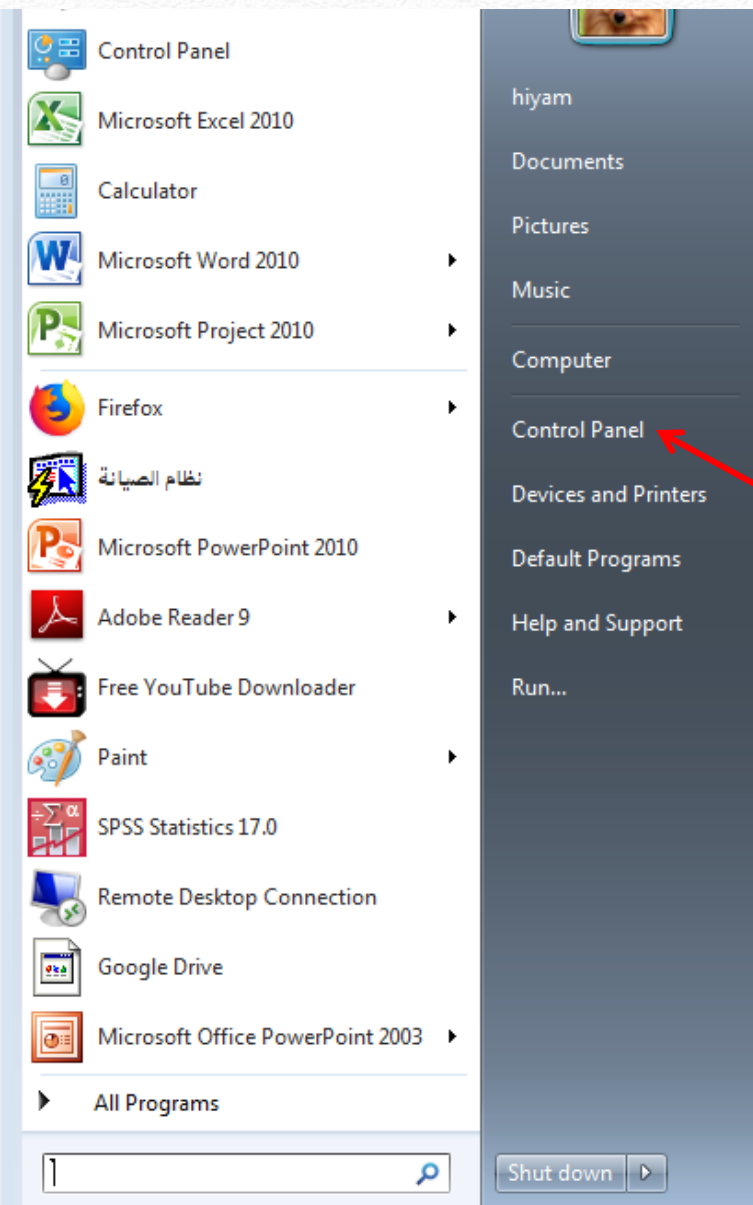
Control Panel
Microsoft Excel 2010
Calculator
Microsoft Word 2010
Microsoft Project 2010
Firefox
نظام الصيانة
Microsoft PowerPoint 2010
Adobe Reader 9
Free YouTube Downloader
Paint
SPSS Statistics 17.0
Remote Desktop Connection
Google Drive
Microsoft Office PowerPoint 2003
All Programs

hiyam
Documents
Pictures
Music
Computer
Control Panel
Devices and Printers
Default Programs
Help and Support
Run...
Shut down